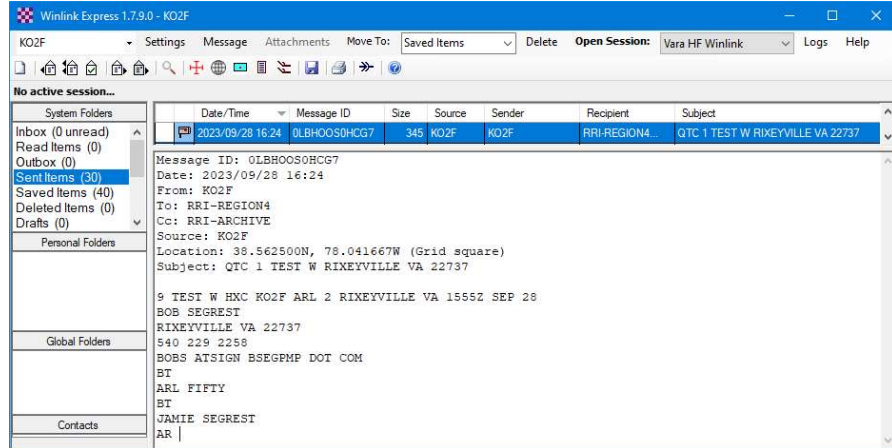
Winlink Express 1.7.9.0 - KO2F

KO2F Settings Message Attachments Move To: Saved Items Delete Open Session: Vara HF Winlink Logs Help

No active session...

System Folders
Inbox (0 unread)
Read Items (0)
Outbox (0)
Sent Items (30)
Saved Items (40)
Deleted Items (0)
Drafts (0)
Personal Folders
Global Folders
Contacts

| Date/Time | Message ID | Size | Source | Sender | Recipient | Subject |
|---|---|---|---|---|---|---|
| 2023/09/28 16:24 | 0LBHOOS0HCG7 | 345 | KO2F | KO2F | RRI-REGION4... | QTC 1 TEST W RIXEYVILLE VA 22737 |

Message ID: 0LBHOOS0HCG7
Date: 2023/09/28 16:24
From: KO2F
To: RRI-REGION4
Cc: RRI-ARCHIVE
Source: KO2F
Location: 38.562500N, 78.041667W (Grid square)
Subject: QTC 1 TEST W RIXEYVILLE VA 22737

9 TEST W HXC KO2F ARL 2 RIXEYVILLE VA 1555Z SEP 28
BOB SEGREST
RIXEYVILLE VA 22737
540 229 2258
BOBS ATSIGN BSEGPMP DOT COM
BT
ARL FIFTY
BT
JAMIE SEGREST
AR